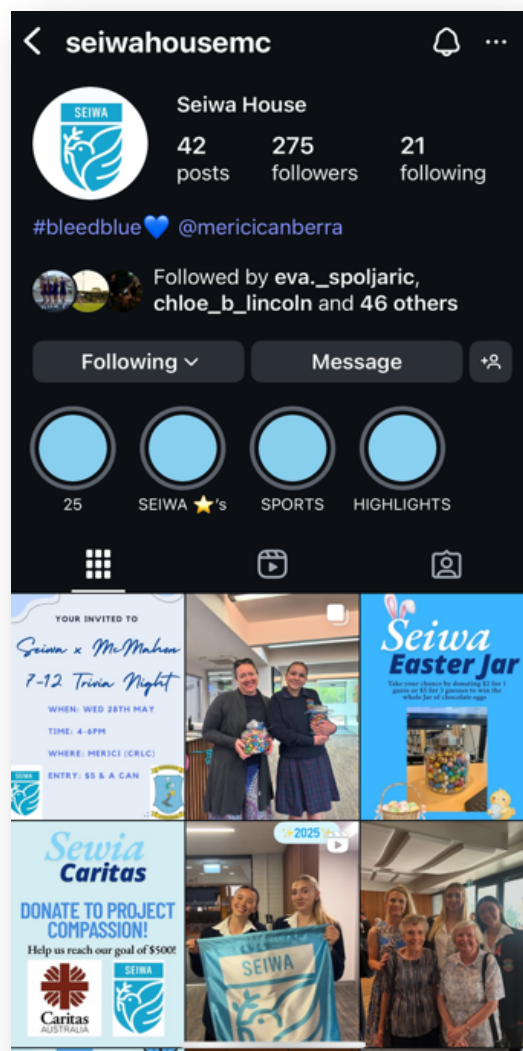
seiwahousemc

SEIWA

Seiwa House
42 posts
275 followers
21 following

#bleedblue💙 @mericicanberra

Followed by eva._spoljaric, chloe_b_lincoln and 46 others

Following
Message

25
SEIWA ⭐'s
SPORTS
HIGHLIGHTS

YOUR INVITED TO
Seiwa x McMahon
7-12 Trivia Night
WHEN: WED 28TH MAY
TIME: 4-6PM
WHERE: MERICI (CRLC)
ENTRY: $5 & A CAN

Seiwa
Easter Jar
Take your chance by donating $2 for 1 guess or $5 for 3 guesses to win the whole jar of chocolate eggs

Sewia
Caritas
DONATE TO PROJECT COMPASSION!
Help us reach our goal of $500!
Caritas
AUSTRALIA
SEIWA

2025

SEIWA